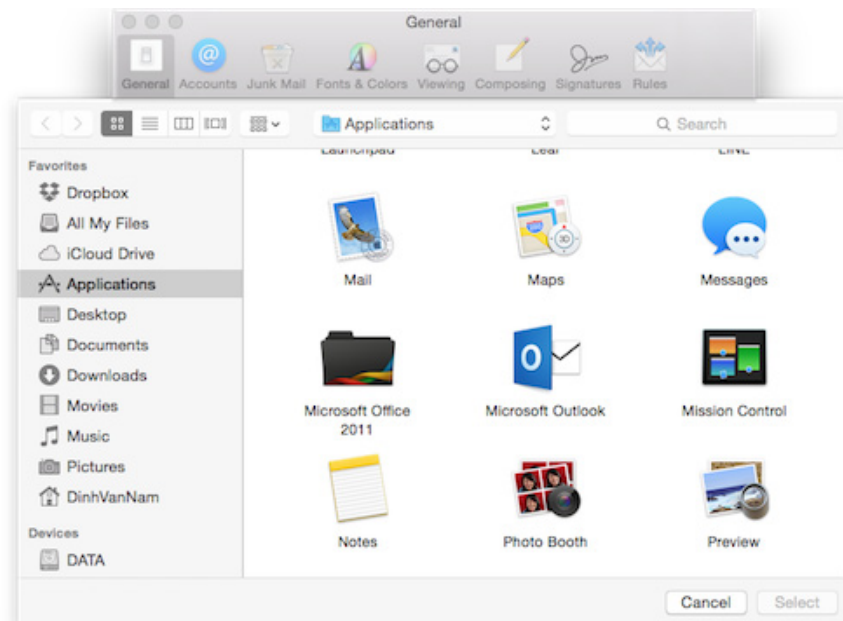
General

General Accounts Junk Mail Fonts & Colors Viewing Composing Signatures Rules

Applications

Search

Favorites
Dropbox
All My Files
iCloud Drive
Applications
Desktop
Documents
Downloads
Movies
Music
Pictures
DinhVanNam

Devices
DATA

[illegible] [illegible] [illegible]

Mail
Maps
Messages
Microsoft Office 2011
Microsoft Outlook
Mission Control
Notes
Photo Booth
Preview

Cancel
Select